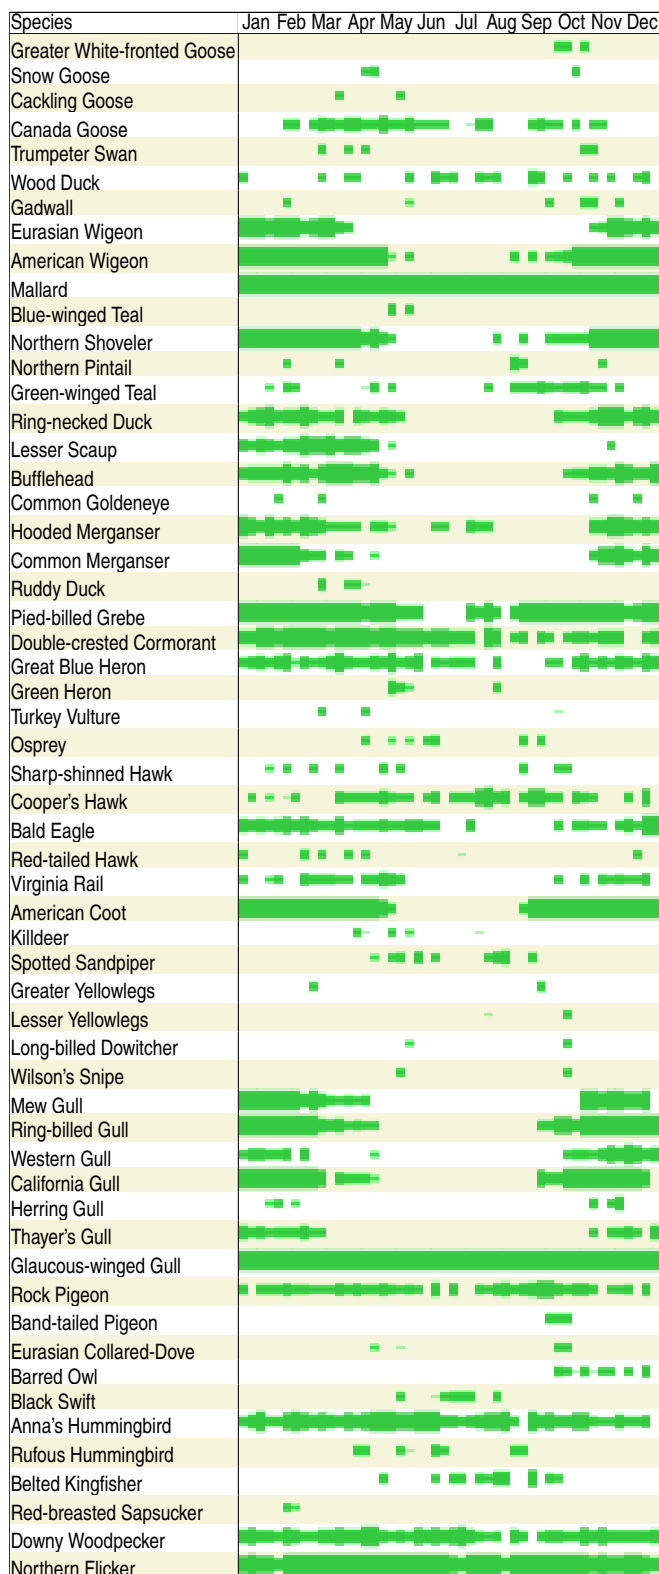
| Species | Jan | Feb | Mar | Apr | May | Jun | Jul | Aug | Sep | Oct | Nov | Dec |
|---|---|---|---|---|---|---|---|---|---|---|---|---|
| Greater White-fronted Goose | | | | | | | | | | | | |
| Snow Goose | | | | | | | | | | | | |
| Cackling Goose | | | | | | | | | | | | |
| Canada Goose | | | | | | | | | | | | |
| Trumpeter Swan | | | | | | | | | | | | |
| Wood Duck | | | | | | | | | | | | |
| Gadwall | | | | | | | | | | | | |
| Eurasian Wigeon | | | | | | | | | | | | |
| American Wigeon | | | | | | | | | | | | |
| Mallard | | | | | | | | | | | | |
| Blue-winged Teal | | | | | | | | | | | | |
| Northern Shoveler | | | | | | | | | | | | |
| Northern Pintail | | | | | | | | | | | | |
| Green-winged Teal | | | | | | | | | | | | |
| Ring-necked Duck | | | | | | | | | | | | |
| Lesser Scaup | | | | | | | | | | | | |
| Bufflehead | | | | | | | | | | | | |
| Common Goldeneye | | | | | | | | | | | | |
| Hooded Merganser | | | | | | | | | | | | |
| Common Merganser | | | | | | | | | | | | |
| Ruddy Duck | | | | | | | | | | | | |
| Pied-billed Grebe | | | | | | | | | | | | |
| Double-crested Cormorant | | | | | | | | | | | | |
| Great Blue Heron | | | | | | | | | | | | |
| Green Heron | | | | | | | | | | | | |
| Turkey Vulture | | | | | | | | | | | | |
| Osprey | | | | | | | | | | | | |
| Sharp-shinned Hawk | | | | | | | | | | | | |
| Cooper's Hawk | | | | | | | | | | | | |
| Bald Eagle | | | | | | | | | | | | |
| Red-tailed Hawk | | | | | | | | | | | | |
| Virginia Rail | | | | | | | | | | | | |
| American Coot | | | | | | | | | | | | |
| Killdeer | | | | | | | | | | | | |
| Spotted Sandpiper | | | | | | | | | | | | |
| Greater Yellowlegs | | | | | | | | | | | | |
| Lesser Yellowlegs | | | | | | | | | | | | |
| Long-billed Dowitcher | | | | | | | | | | | | |
| Wilson's Snipe | | | | | | | | | | | | |
| Mew Gull | | | | | | | | | | | | |
| Ring-billed Gull | | | | | | | | | | | | |
| Western Gull | | | | | | | | | | | | |
| California Gull | | | | | | | | | | | | |
| Herring Gull | | | | | | | | | | | | |
| Thayer's Gull | | | | | | | | | | | | |
| Glaucous-winged Gull | | | | | | | | | | | | |
| Rock Pigeon | | | | | | | | | | | | |
| Band-tailed Pigeon | | | | | | | | | | | | |
| Eurasian Collared-Dove | | | | | | | | | | | | |
| Barred Owl | | | | | | | | | | | | |
| Black Swift | | | | | | | | | | | | |
| Anna's Hummingbird | | | | | | | | | | | | |
| Rufous Hummingbird | | | | | | | | | | | | |
| Belted Kingfisher | | | | | | | | | | | | |
| Red-breasted Sapsucker | | | | | | | | | | | | |
| Downy Woodpecker | | | | | | | | | | | | |
| Northern Flicker | | | | | | | | | | | | |